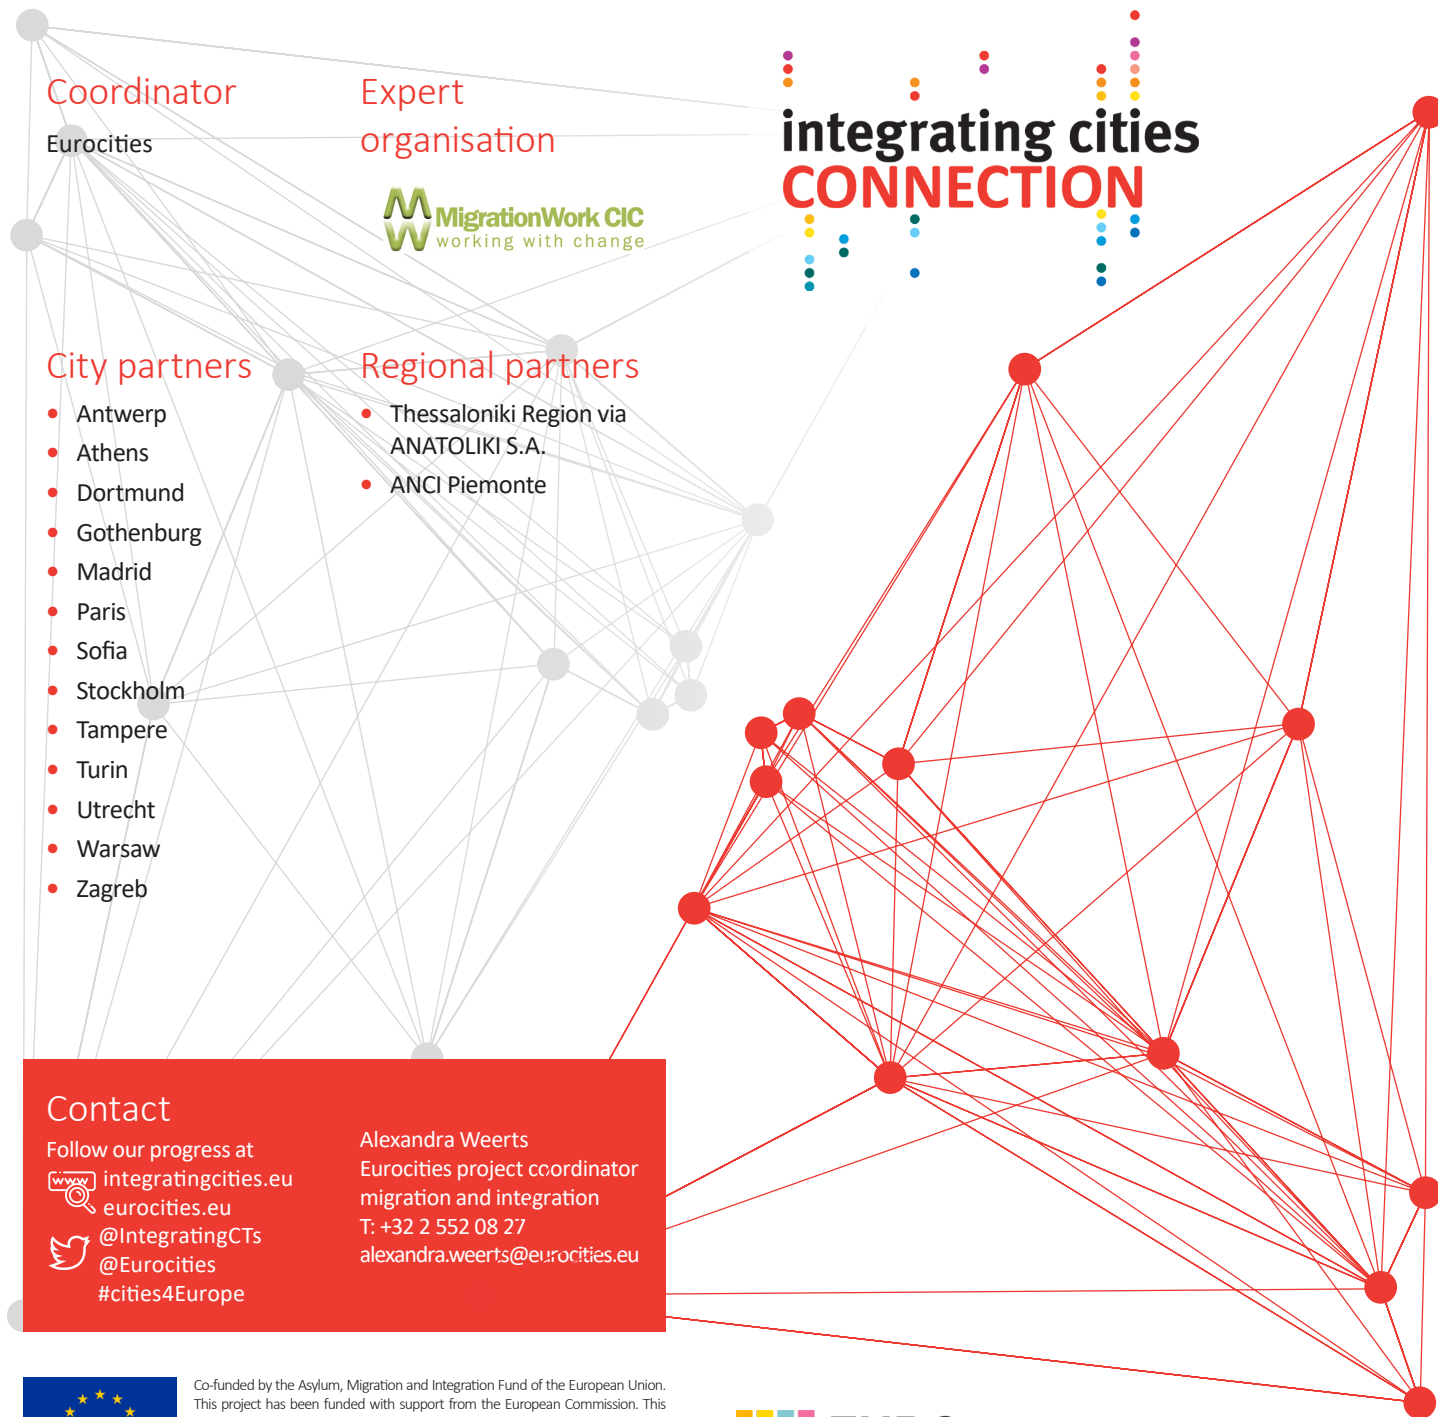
Coordinator

Eurocities

Expert organisation

MigrationWork CIC
working with change

integrating cities
CONNECTION

City partners

- Antwerp
- Athens
- Dortmund
- Gothenburg
- Madrid
- Paris
- Sofia
- Stockholm
- Tampere
- Turin
- Utrecht
- Warsaw
- Zagreb

Regional partners

- Thessaloniki Region via ANATOLIKI S.A.
- ANCI Piemonte

Contact

Follow our progress at
www integratingcities.eu
eurocities.eu
@IntegratingCTs
@Eurocities
#cities4Europe

Alexandra Weerts
Eurocities project coordinator migration and integration
T: +32 2 552 08 27
alexandra.weerts@eurocities.eu

Co-funded by the Asylum, Migration and Integration Fund of the European Union.
This project has been funded with support from the European Commission. This